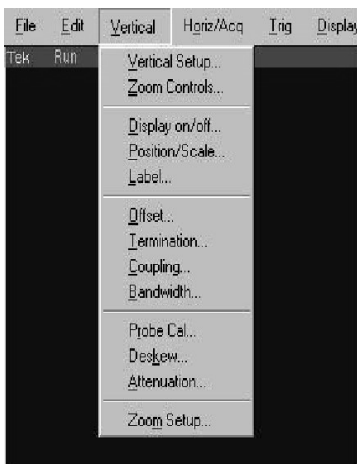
File Edit Vertical Horiz/Acq Trig Display
Tek Run

Vertical Setup...
Zoom Controls...

Display on/off...
Position/Scale...
Label...

Offset...
Termination...
Coupling...
Bandwidth...

Probe Cal...
Deskew...
Attenuation...

Zoom Setup...